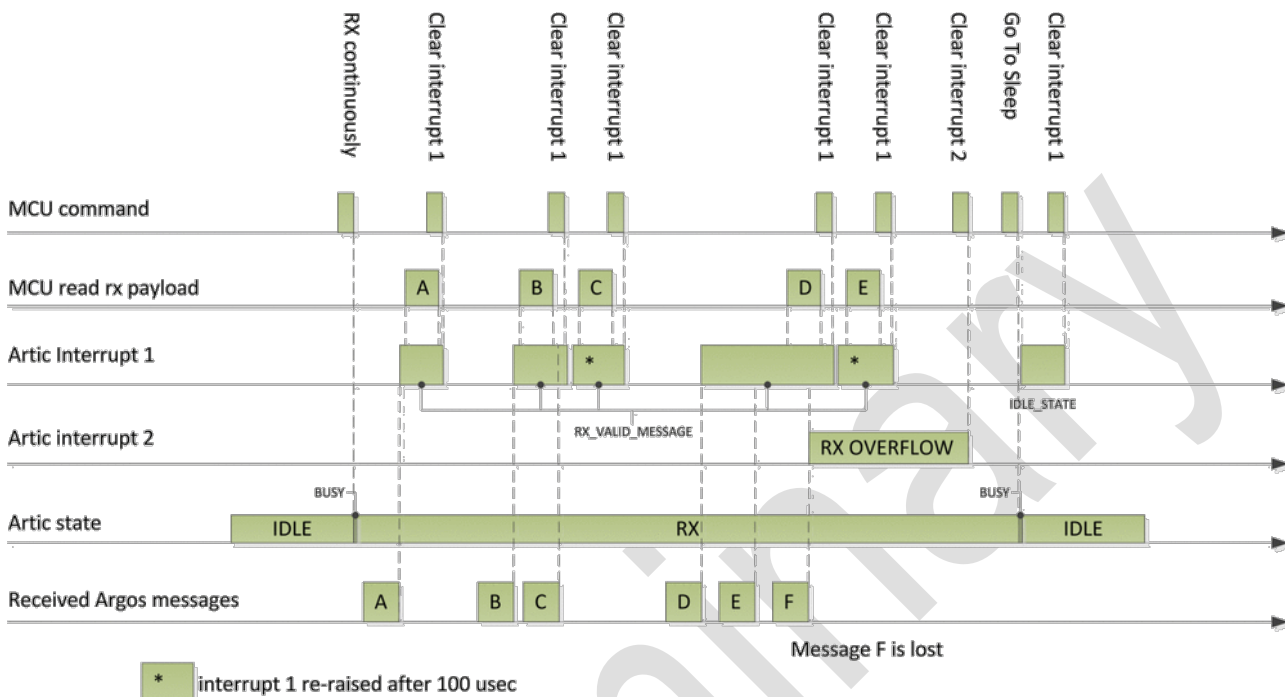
RX continuously

Clear interrupt 1

Clear interrupt 1

Clear interrupt 1

Clear interrupt 1

Clear interrupt 1

Clear interrupt 2

Go To Sleep

Clear interrupt 1

MCU command

MCU read rx payload

A

B

C

D

E

Artic Interrupt 1

*

*

IDLE_STATE

RX_VALID_MESSAGE

Artic interrupt 2

RX OVERFLOW

BUSY

BUSY

Artic state

IDLE

RX

IDLE

Received Argos messages

A

B

C

D

E

F

Message F is lost

*

interrupt 1 re-raised after 100 usec

Preliminary